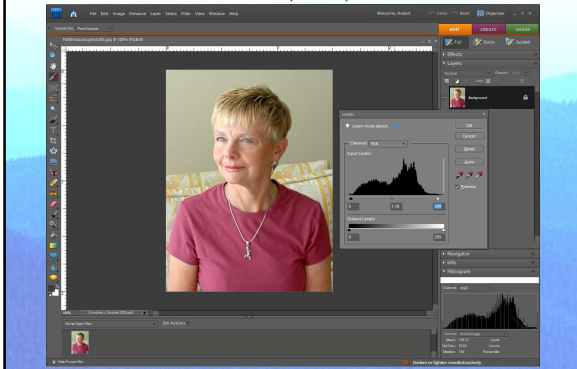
File Edit Image Enhance Layer Select Filter View Window Help

Welcome, Robert

Undo Redo Organizer

EDIT CREATE SHARE

Full Quick Guided

Effects

Layers

Normal Opacity

Background

Levels

Learn more about: Levels

OK

Cancel

Reset

Auto

Preview

Channel: RGB

Input Levels:

0 1.00 255

Output Levels:

0 255

Navigator

Info

Histogram

Channel: RGB

Show Open Files

Bin Actions

Hide Project Bin

Darken or lighten nondestructively